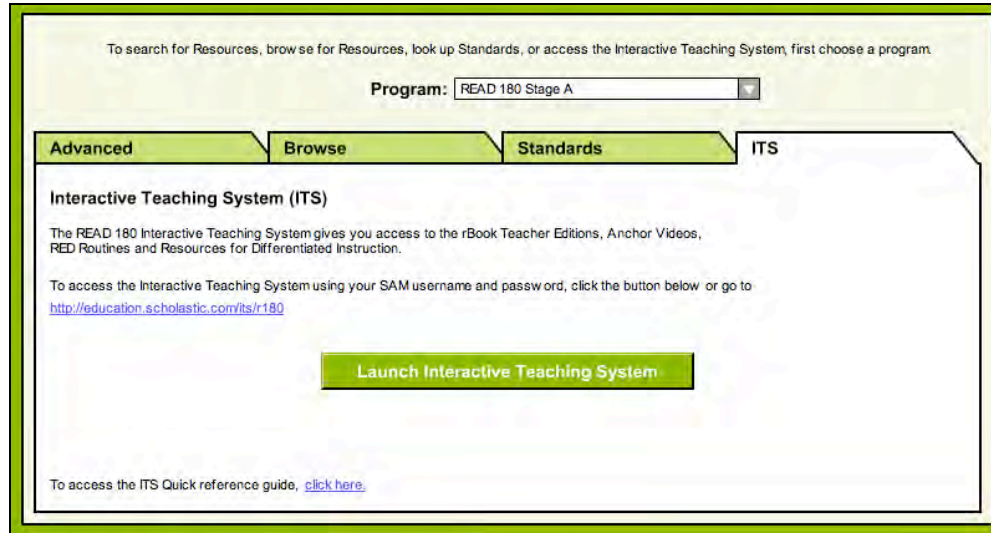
To search for Resources, browse for Resources, look up Standards, or access the Interactive Teaching System, first choose a program.

Program: READ 180 Stage A

Advanced | Browse | Standards | ITS

Interactive Teaching System (ITS)

The READ 180 Interactive Teaching System gives you access to the rBook Teacher Editions, Anchor Videos, RED Routines and Resources for Differentiated Instruction.

To access the Interactive Teaching System using your SAM username and password, click the button below or go to http://education.scholastic.com/its/r180

Launch Interactive Teaching System

To access the ITS Quick reference guide, click here.